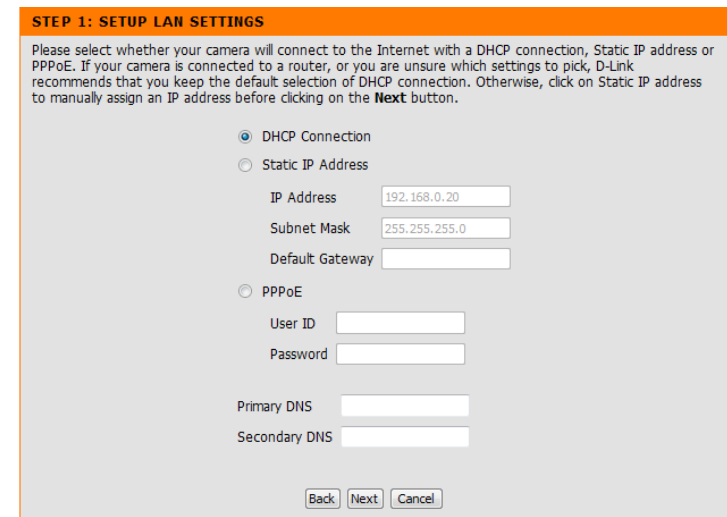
STEP 1: SETUP LAN SETTINGS

Please select whether your camera will connect to the Internet with a DHCP connection, Static IP address or PPPoE. If your camera is connected to a router, or you are unsure which settings to pick, D-Link recommends that you keep the default selection of DHCP connection. Otherwise, click on Static IP address to manually assign an IP address before clicking on the **Next** button.

DHCP Connection

Static IP Address

IP Address 192.168.0.20

Subnet Mask 255.255.255.0

Default Gateway

PPPoE

User ID

Password

Primary DNS

Secondary DNS

Back Next Cancel